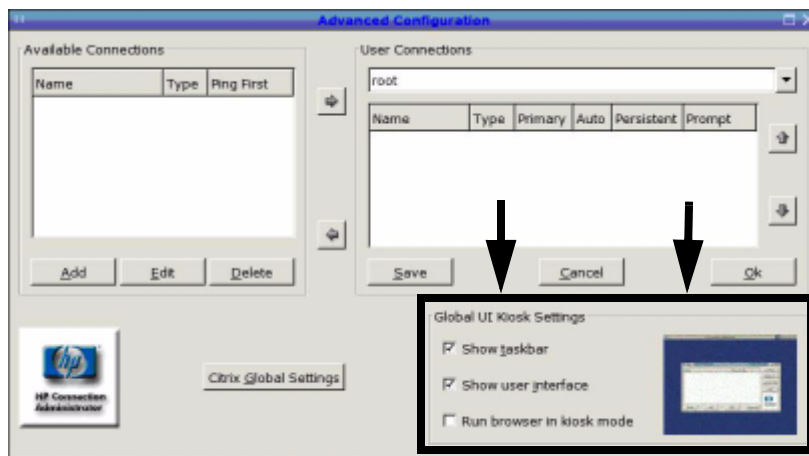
Advanced Configuration

Available Connections

| Name | Type | Ping First |
|---|---|---|

Add Edit Delete

User Connections

root

| Name | Type | Primary | Auto | Persistent | Prompt |
|---|---|---|---|---|---|

Save Cancel Ok

Global UI Kiosk Settings

☑ Show taskbar

☑ Show user interface

☐ Run browser in kiosk mode

hp

HP Connection Administrator

Citrix Global Settings